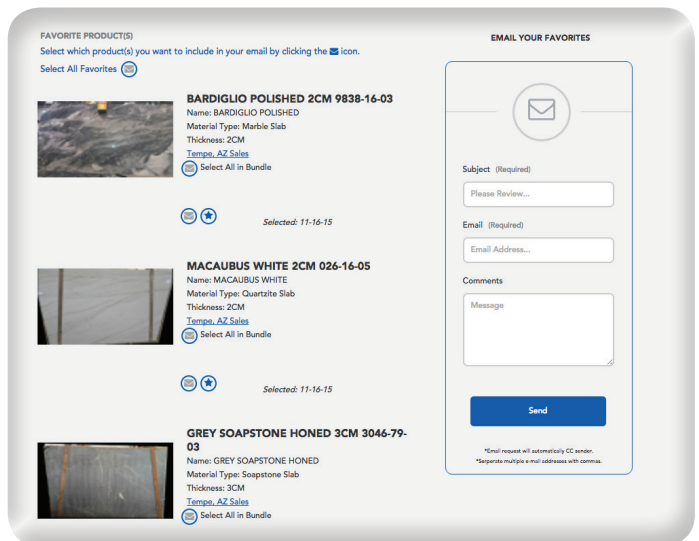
FAVORITE PRODUCT(S)

Select which product(s) you want to include in your email by clicking the icon.

Select All Favorites

BARDIGLIO POLISHED 2CM 9838-16-03

Name: BARDIGLIO POLISHED
Material Type: Marble Slab
Thickness: 2CM
Tempe, AZ Sales
Select All in Bundle

Selected: 11-16-15

MACAUBUS WHITE 2CM 026-16-05

Name: MACAUBUS WHITE
Material Type: Quartzite Slab
Thickness: 2CM
Tempe, AZ Sales
Select All in Bundle

Selected: 11-16-15

GREY SOAPSTONE HONED 3CM 3046-79-03

Name: GREY SOAPSTONE HONED
Material Type: Soapstone Slab
Thickness: 3CM
Tempe, AZ Sales
Select All in Bundle

EMAIL YOUR FAVORITES

Subject (Required)
Please Review...

Email (Required)
Email Address...

Comments
Message

Send

*Email request will automatically CC sender.
*Serperate multiple e-mail addresses with commas.